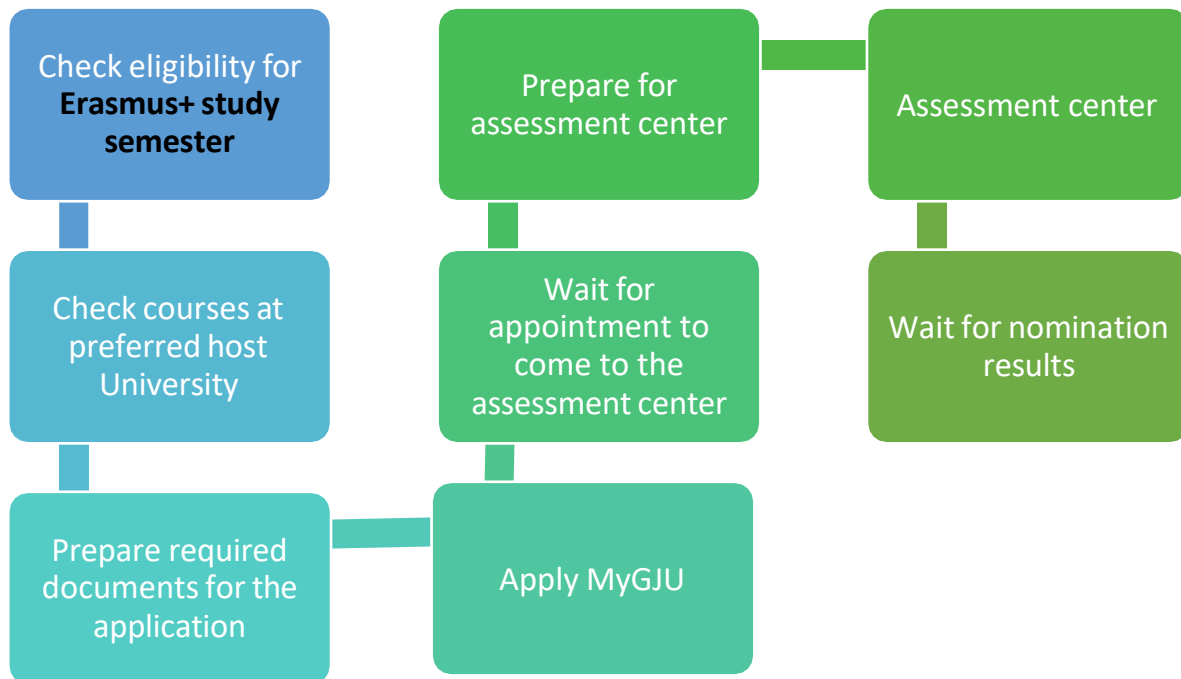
Check eligibility for **Erasmus+ study semester**

Check courses at preferred host University

Prepare required documents for the application

Apply MyGJU

Wait for appointment to come to the assessment center

Prepare for assessment center

Assessment center

Wait for nomination results